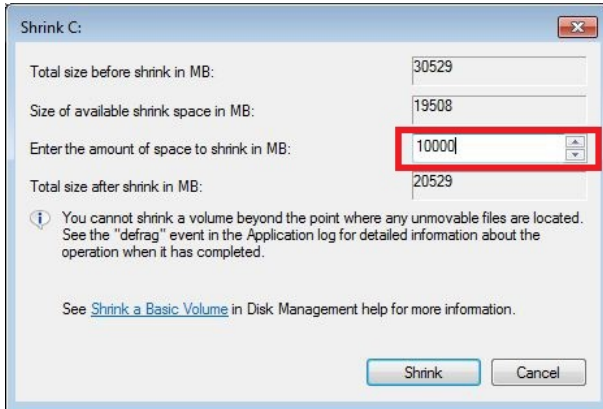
Shrink C:

Total size before shrink in MB: 30529

Size of available shrink space in MB: 19508

Enter the amount of space to shrink in MB: 10000

Total size after shrink in MB: 20529

You cannot shrink a volume beyond the point where any unmovable files are located. See the "defrag" event in the Application log for detailed information about the operation when it has completed.

See Shrink a Basic Volume in Disk Management help for more information.

Shrink Cancel